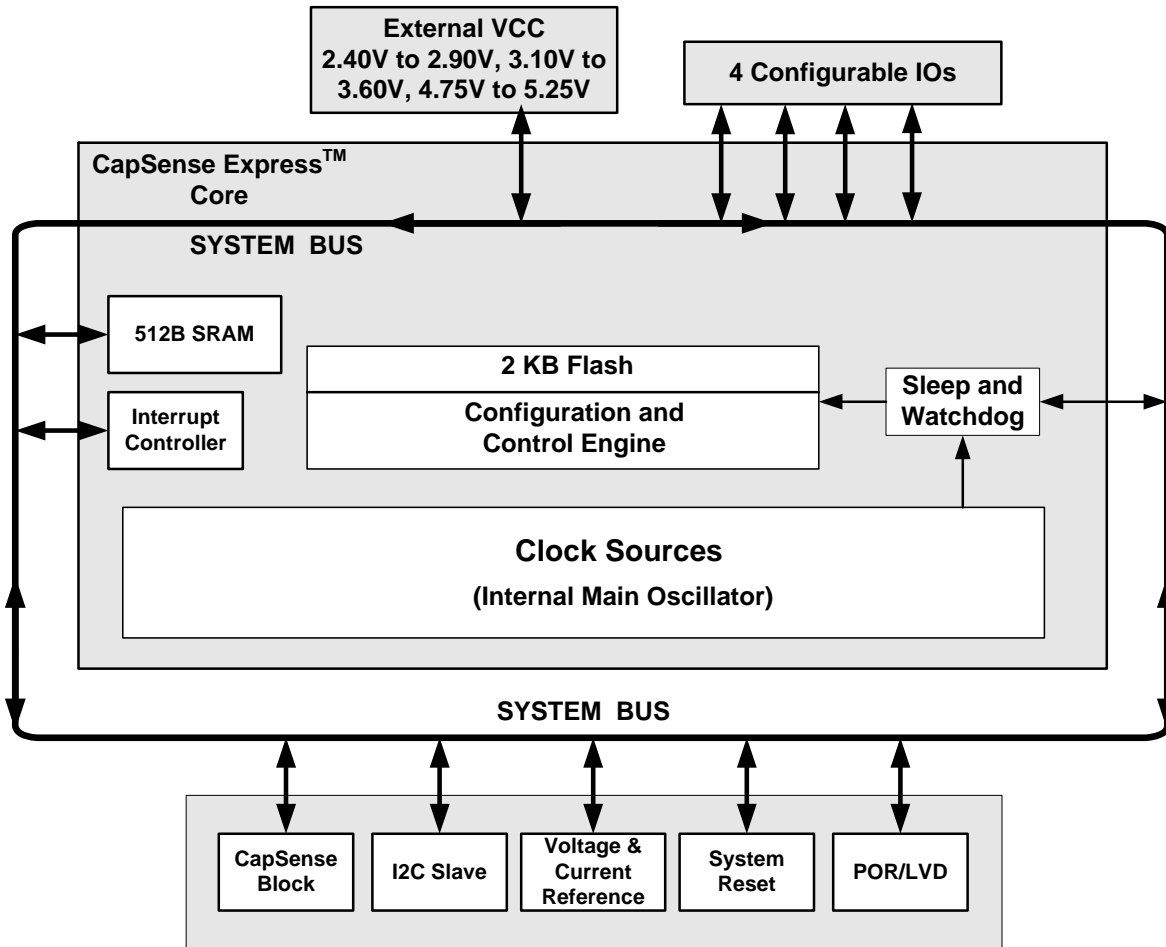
External VCC
2.40V to 2.90V, 3.10V to 3.60V, 4.75V to 5.25V

4 Configurable IOs

CapSense Express$^{TM}$ Core

SYSTEM BUS

512B SRAM

Interrupt Controller

2 KB Flash

Configuration and Control Engine

Sleep and Watchdog

Clock Sources

(Internal Main Oscillator)

SYSTEM BUS

CapSense Block

I2C Slave

Voltage & Current Reference

System Reset

POR/LVD